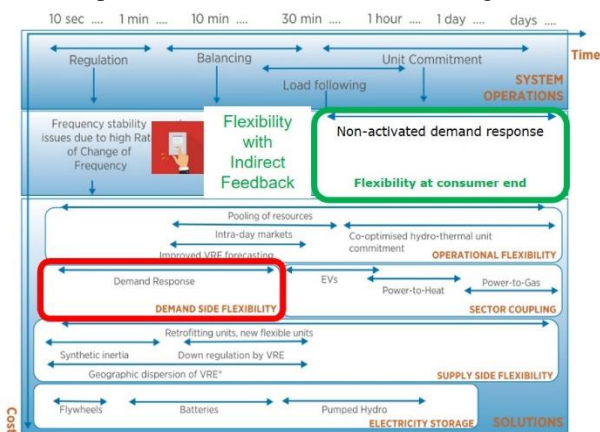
10 sec .... 1 min .... 10 min .... 30 min .... 1 hour .... 1 day .... days ....

Time

Regulation

Balancing

Unit Commitment

Load following

SYSTEM OPERATIONS

Frequency stability issues due to high Rate of Change of Frequency

Flexibility with Indirect Feedback

Non-activated demand response

Flexibility at consumer end

Pooling of resources

Intra-day markets

Co-optimised hydro-thermal unit commitment

Improved VRE forecasting

OPERATIONAL FLEXIBILITY

Demand Response

DEMAND SIDE FLEXIBILITY

EVs

Power-to-Heat

Power-to-Gas

SECTOR COUPLING

Retrofitting units, new flexible units

Synthetic inertia

Down regulation by VRE

Geographic dispersion of VRE*

SUPPLY SIDE FLEXIBILITY

Flywheels

Batteries

Pumped Hydro

ELECTRICITY STORAGE

SOLUTIONS

Cos